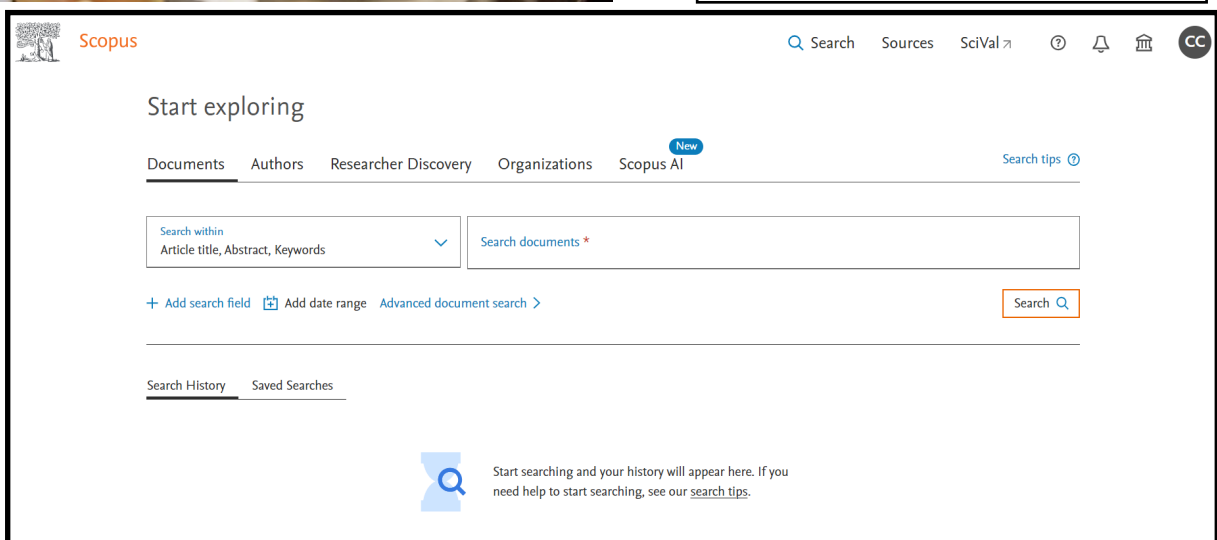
Scopus

Search Sources SciVal ↗ CC

Start exploring

Documents Authors Researcher Discovery Organizations New Scopus AI

Search tips

Search within
Article title, Abstract, Keywords

Search documents *

+ Add search field Add date range Advanced document search >

Search

Search History Saved Searches

Start searching and your history will appear here. If you need help to start searching, see our search tips.